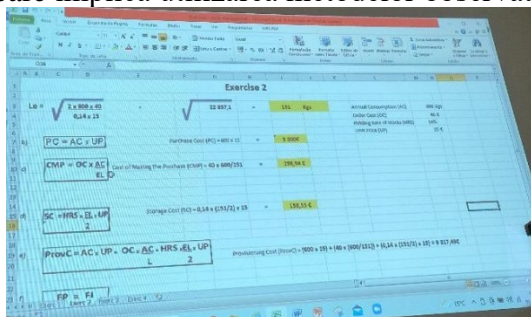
Exercise 2

$L\varepsilon = \sqrt{\frac{2 \times 800 \times 40}{0,14 \times 15}}$ = $\sqrt{22857,1}$ = 151 Kgs

Annual Consumption (AC) 800 kgs
Order Cost (OC) 40 €
Holding rate of Stocks (HRS) 14%
Unit Price (UP) 15 €

b) $PC = AC \times UP$ Purchase Cost (PC) = 800 x 15 = 12 000€

c) $CMP = OC \times \frac{AC}{EL}$ Cost of Making the Purchase (CMP) = 40 x 800/151 = 211,92 €

d) $SC = HRS \times \frac{EL}{2} \times UP$ Storage Cost (SC) = 0,14 x (151/2) x 15 = 158,55 €

e) $ProvC = AC \times UP + OC \times \frac{AC}{L} + HRS \times \frac{EL}{2} \times UP$ Provisioning Cost (ProvC) = (800 x 15) + (40 x (800/151)) + (0,14 x (151/2) x 15) = 12 370,47€

$FP = FI$